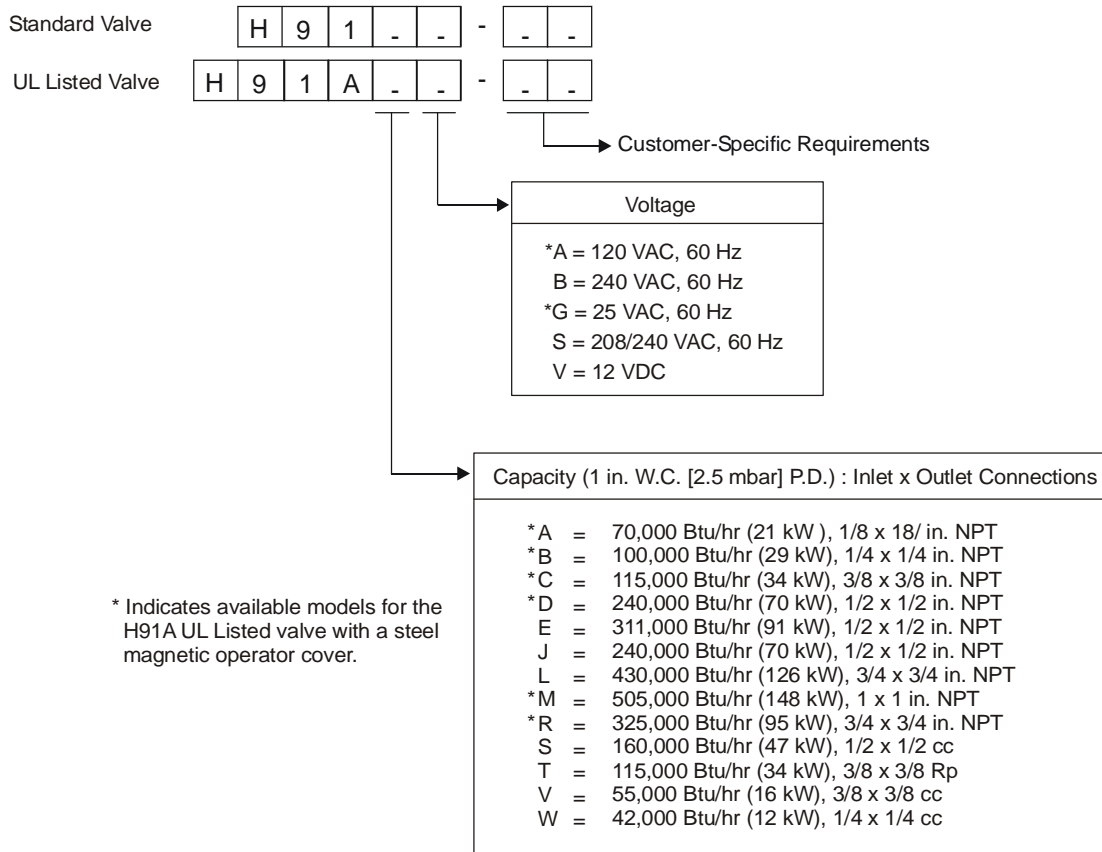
Standard Valve

| H | 9 | 1 | - | - | - | - | - |
|---|---|---|---|---|---|---|---|

UL Listed Valve

| H | 9 | 1 | A | - | - | - | - | - |
|---|---|---|---|---|---|---|---|---|

Customer-Specific Requirements

Voltage

*A = 120 VAC, 60 Hz
B = 240 VAC, 60 Hz
*G = 25 VAC, 60 Hz
S = 208/240 VAC, 60 Hz
V = 12 VDC

Capacity (1 in. W.C. [2.5 mbar] P.D.) : Inlet x Outlet Connections

*A = 70,000 Btu/hr (21 kW ), 1/8 x 18/ in. NPT
*B = 100,000 Btu/hr (29 kW), 1/4 x 1/4 in. NPT
*C = 115,000 Btu/hr (34 kW), 3/8 x 3/8 in. NPT
*D = 240,000 Btu/hr (70 kW), 1/2 x 1/2 in. NPT
E = 311,000 Btu/hr (91 kW), 1/2 x 1/2 in. NPT
J = 240,000 Btu/hr (70 kW), 1/2 x 1/2 in. NPT
L = 430,000 Btu/hr (126 kW), 3/4 x 3/4 in. NPT
*M = 505,000 Btu/hr (148 kW), 1 x 1 in. NPT
*R = 325,000 Btu/hr (95 kW), 3/4 x 3/4 in. NPT
S = 160,000 Btu/hr (47 kW), 1/2 x 1/2 cc
T = 115,000 Btu/hr (34 kW), 3/8 x 3/8 Rp
V = 55,000 Btu/hr (16 kW), 3/8 x 3/8 cc
W = 42,000 Btu/hr (12 kW), 1/4 x 1/4 cc

* Indicates available models for the H91A UL Listed valve with a steel magnetic operator cover.